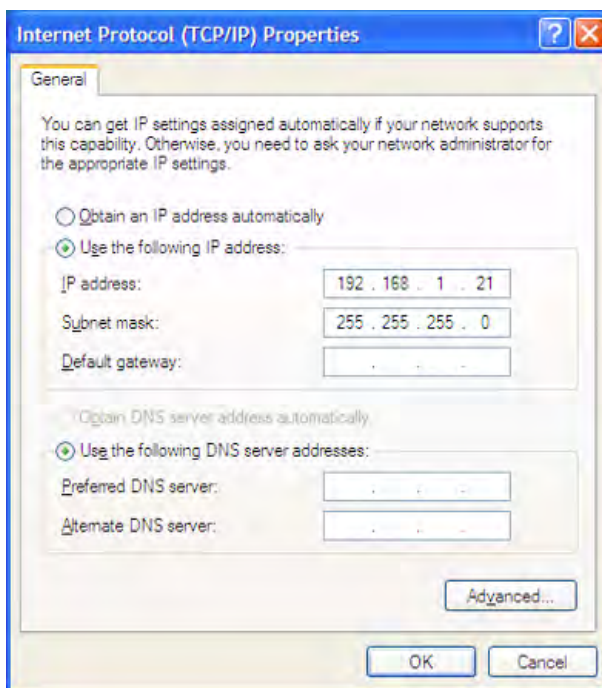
Internet Protocol (TCP/IP) Properties

?

X

General

You can get IP settings assigned automatically if your network supports this capability. Otherwise, you need to ask your network administrator for the appropriate IP settings.

Obtain an IP address automatically

Use the following IP address:

IP address: 192 . 168 . 1 . 21

Subnet mask: 255 . 255 . 255 . 0

Default gateway: . . .

Obtain DNS server address automatically

Use the following DNS server addresses:

Preferred DNS server: . . .

Alternate DNS server: . . .

Advanced...

OK

Cancel